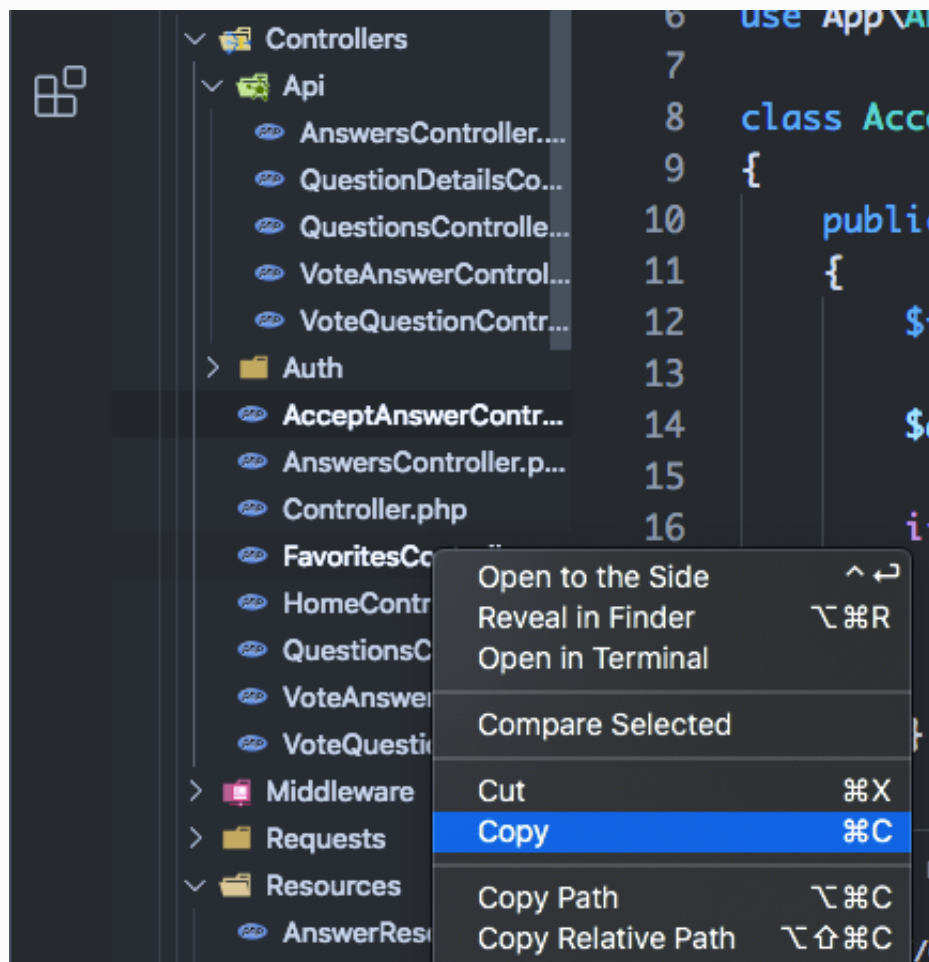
Controllers
Api
AnswersController....
QuestionDetailsCo...
QuestionsControlle...
VoteAnswerControl...
VoteQuestionContr...
Auth
AcceptAnswerContr...
AnswersController.p...
Controller.php
FavoritesCo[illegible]
HomeContr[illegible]
QuestionsC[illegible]
VoteAnswe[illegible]
VoteQuesti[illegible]
Middleware
Requests
Resources
AnswerRes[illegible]

6 use App\A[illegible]
7
8 class Acc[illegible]
9 {
10 publi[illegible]
11 {
12 $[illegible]
13
14 $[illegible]
15
16 i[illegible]

Open to the Side ^↩
Reveal in Finder ⌥⌘R
Open in Terminal
Compare Selected
Cut ⌘X
Copy ⌘C
Copy Path ⌥⌘C
Copy Relative Path ⌥⇧⌘C